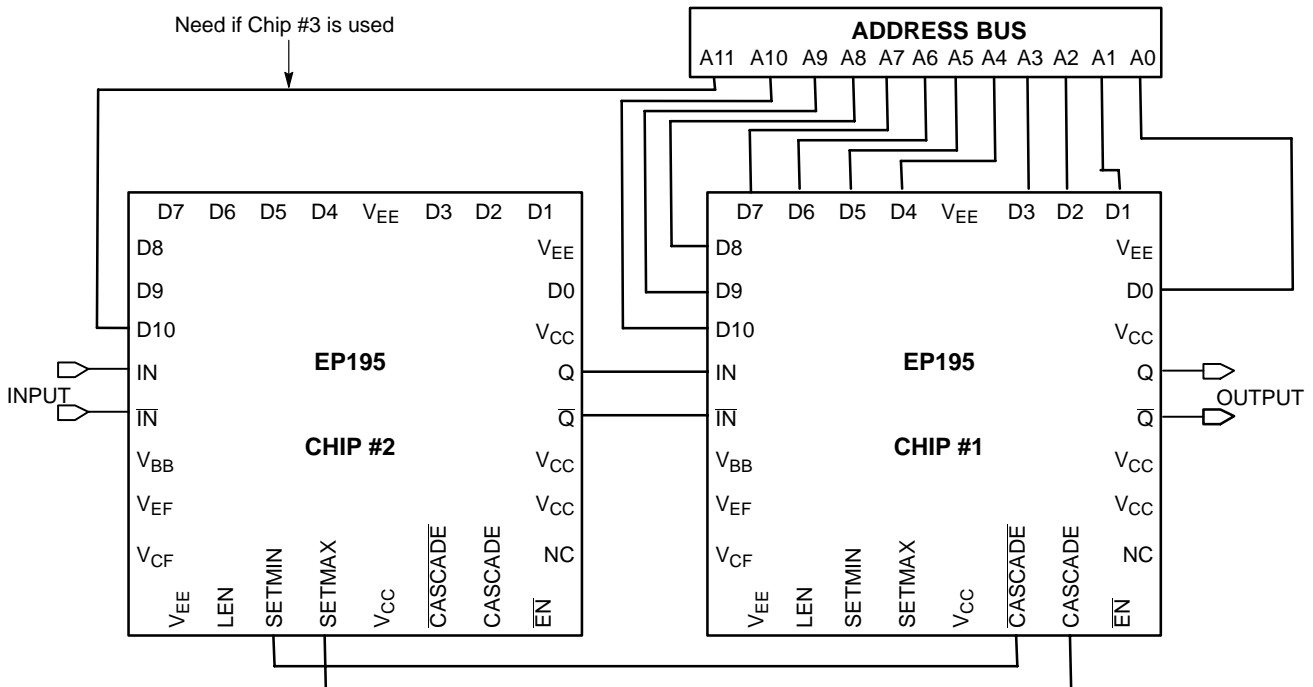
Need if Chip #3 is used

ADDRESS BUS
A11 A10 A9 A8 A7 A6 A5 A4 A3 A2 A1 A0

D7 D6 D5 D4 $V_{EE}$ D3 D2 D1
D8
D9
D10
IN
$\overline{IN}$
$V_{BB}$
$V_{EF}$
$V_{CF}$
$V_{EE}$
D0
$V_{CC}$
Q
$\overline{Q}$
$V_{CC}$
$V_{CC}$
NC
EP195
CHIP #2
$V_{EE}$ LEN SETMIN SETMAX $V_{CC}$ $\overline{CASCADE}$ CASCADE $\overline{EN}$

INPUT

D7 D6 D5 D4 $V_{EE}$ D3 D2 D1
D8
D9
D10
IN
$\overline{IN}$
$V_{BB}$
$V_{EF}$
$V_{CF}$
$V_{EE}$
D0
$V_{CC}$
Q
$\overline{Q}$
$V_{CC}$
$V_{CC}$
NC
EP195
CHIP #1
$V_{EE}$ LEN SETMIN SETMAX $V_{CC}$ $\overline{CASCADE}$ CASCADE $\overline{EN}$

OUTPUT